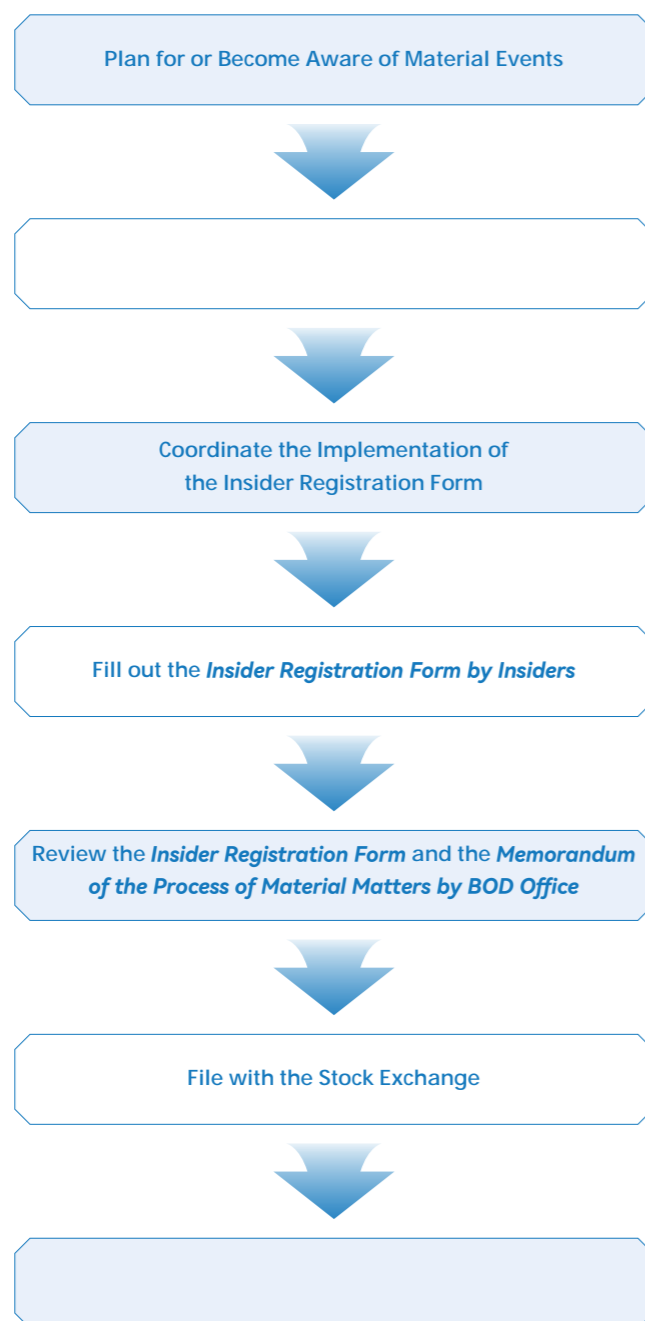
Plan for or Become Aware of Material Events

Coordinate the Implementation of the Insider Registration Form

Fill out the *Insider Registration Form by Insiders*

Review the *Insider Registration Form* and the *Memorandum of the Process of Material Matters by BOD Office*

File with the Stock Exchange